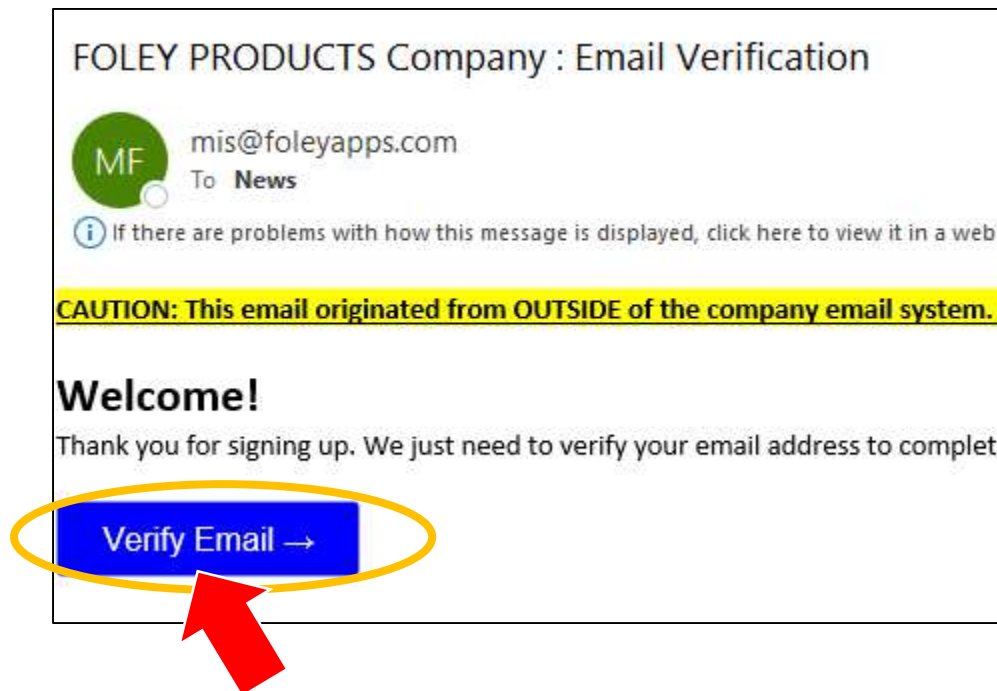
FOLEY PRODUCTS Company : Email Verification

MF

mis@foleyapps.com
To News

If there are problems with how this message is displayed, click here to view it in a web

CAUTION: This email originated from OUTSIDE of the company email system.

Welcome!

Thank you for signing up. We just need to verify your email address to complet

Verify Email →